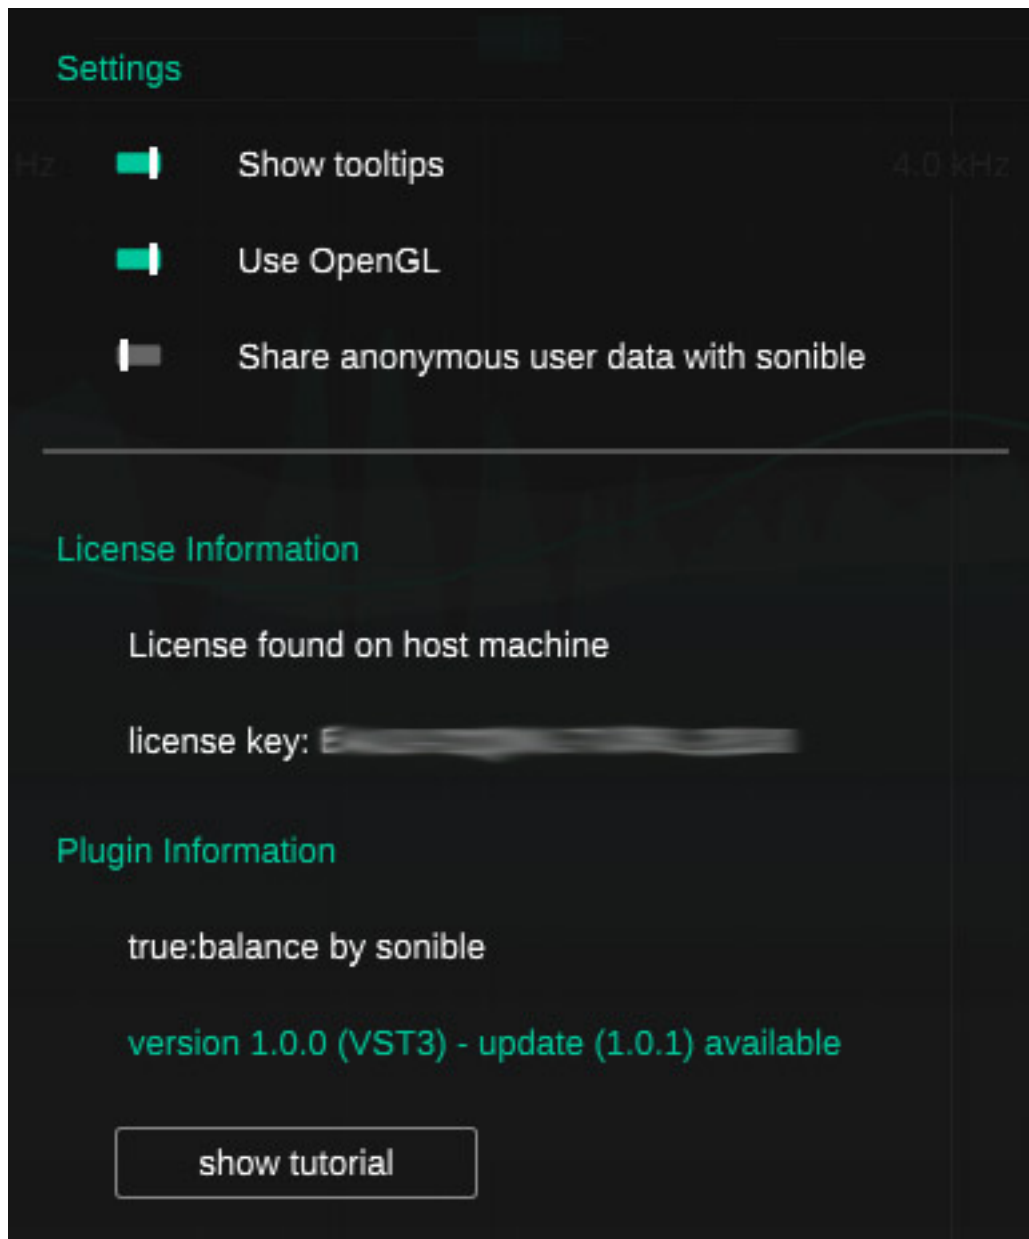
Settings

Hz

4.0 kHz

Show tooltips

Use OpenGL

Share anonymous user data with sonible

License Information

License found on host machine

license key: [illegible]

Plugin Information

true:balance by sonible

version 1.0.0 (VST3) - update (1.0.1) available

show tutorial